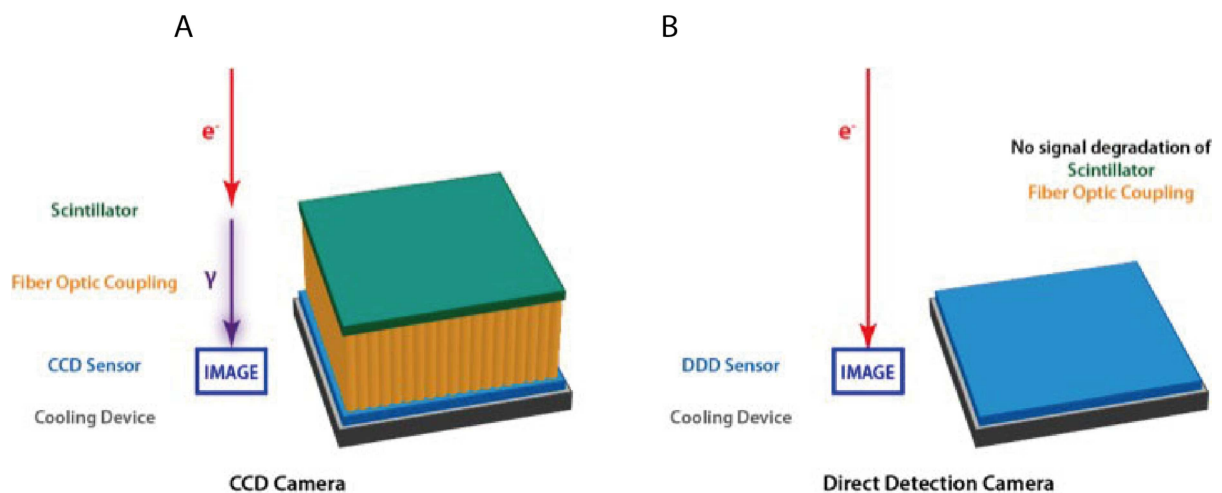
A

$e^-$

Scintillator

Fiber Optic Coupling

γ

CCD Sensor

IMAGE

Cooling Device

CCD Camera

B

$e^-$

No signal degradation of
Scintillator
Fiber Optic Coupling

DDD Sensor

IMAGE

Cooling Device

Direct Detection Camera